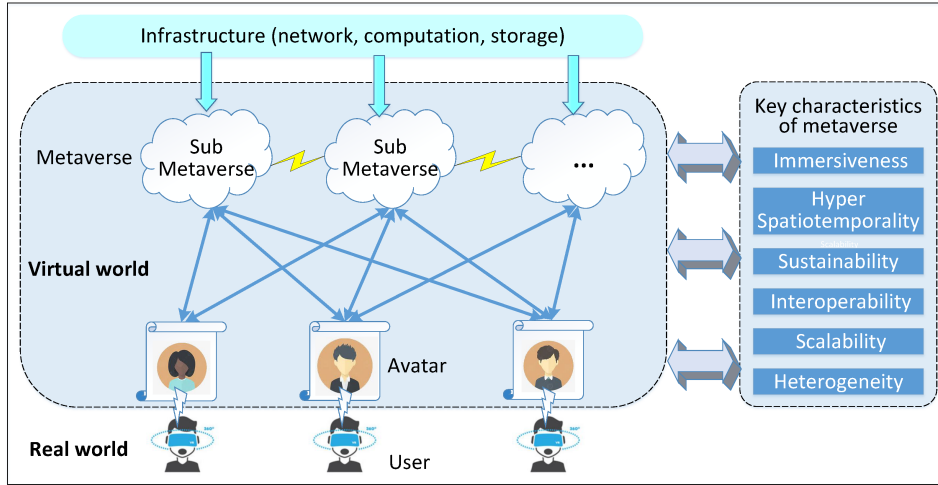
Infrastructure (network, computation, storage)

Metaverse

Sub Metaverse

Sub Metaverse

...

Virtual world

Avatar

Real world

User

Key characteristics of metaverse

Immersiveness

Hyper Spatiotemporality

Scalability

Sustainability

Interoperability

Scalability

Heterogeneity